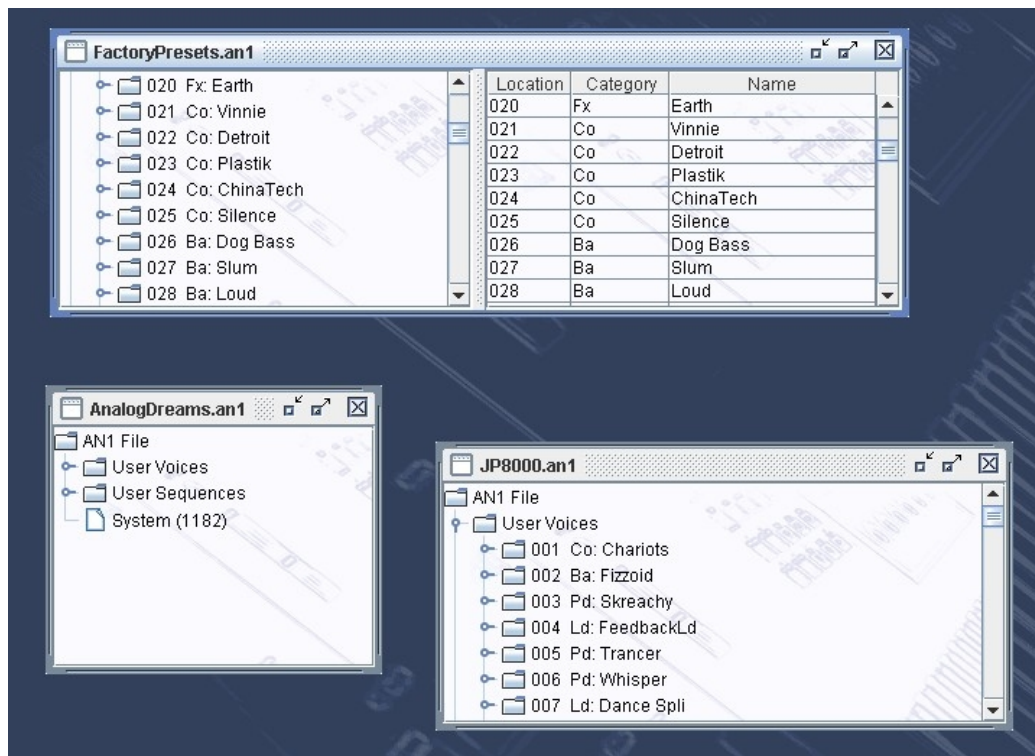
FactoryPresets.an1

020 Fx: Earth
021 Co: Vinnie
022 Co: Detroit
023 Co: Plastik
024 Co: ChinaTech
025 Co: Silence
026 Ba: Dog Bass
027 Ba: Slum
028 Ba: Loud

| Location | Category | Name |
|---|---|---|
| 020 | Fx | Earth |
| 021 | Co | Vinnie |
| 022 | Co | Detroit |
| 023 | Co | Plastik |
| 024 | Co | ChinaTech |
| 025 | Co | Silence |
| 026 | Ba | Dog Bass |
| 027 | Ba | Slum |
| 028 | Ba | Loud |

AnalogDreams.an1

AN1 File
User Voices
User Sequences
System (1182)

JP8000.an1

AN1 File
User Voices
001 Co: Chariots
002 Ba: Fizzoid
003 Pd: Skreachy
004 Ld: FeedbackLd
005 Pd: Trancer
006 Pd: Whisper
007 Ld: Dance Spli